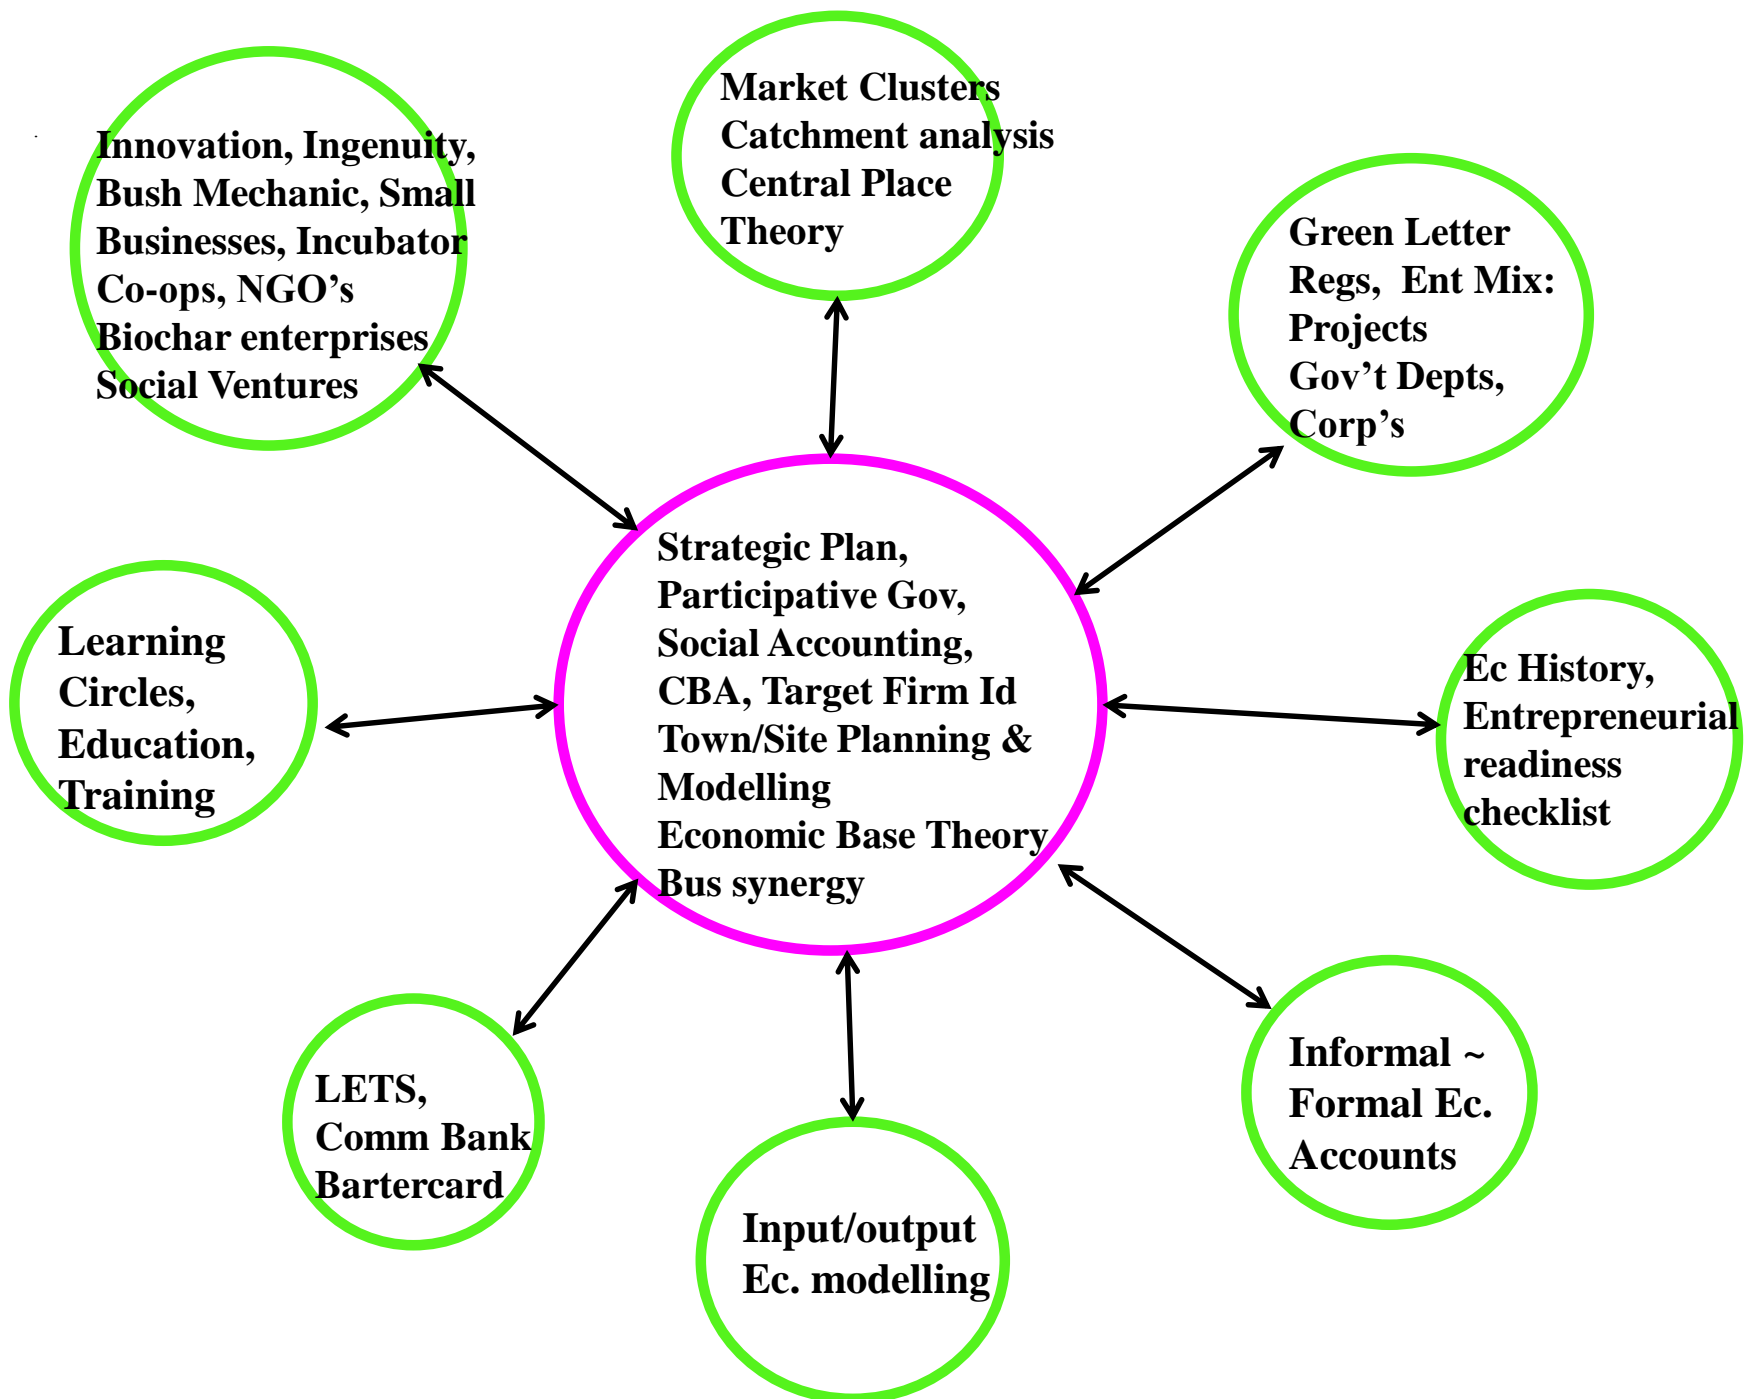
Innovation, Ingenuity, Bush Mechanic, Small Businesses, Incubator Co-ops, NGO’s Biochar enterprises Social Ventures

Market Clusters Catchment analysis Central Place Theory

Green Letter Regs, Ent Mix: Projects Gov’t Depts, Corp’s

Learning Circles, Education, Training

Strategic Plan, Participative Gov, Social Accounting, CBA, Target Firm Id Town/Site Planning & Modelling Economic Base Theory Bus synergy

Ec History, Entrepreneurial readiness checklist

LETS, Comm Bank Bartercard

Input/output Ec. modelling

Informal ~ Formal Ec. Accounts